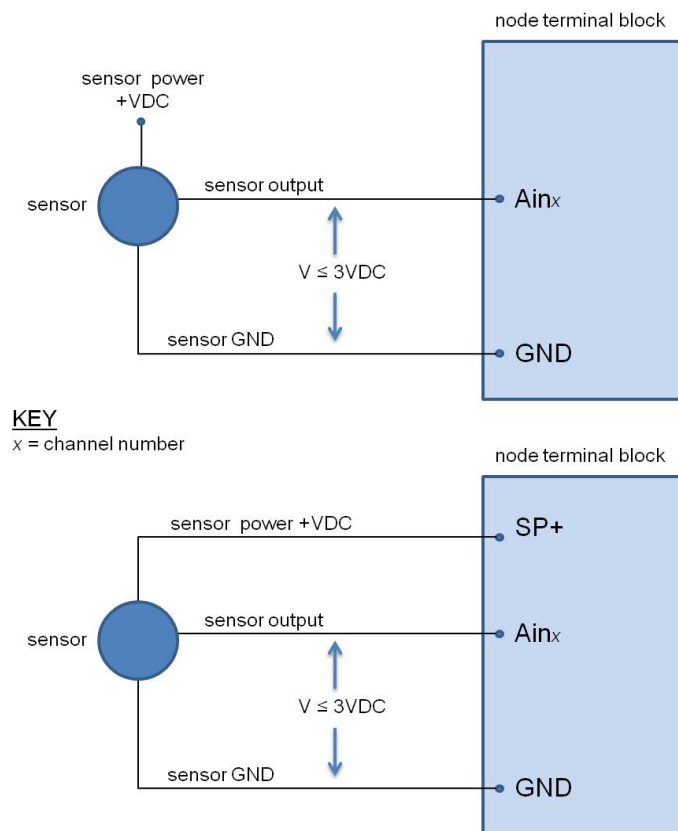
node terminal block

sensor power
+VDC

sensor

sensor output

Ain$x$

$V \leq 3VDC$

sensor GND

GND

KEY
$x$ = channel number

node terminal block

sensor power +VDC

SP+

sensor

sensor output

Ain$x$

$V \leq 3VDC$

sensor GND

GND